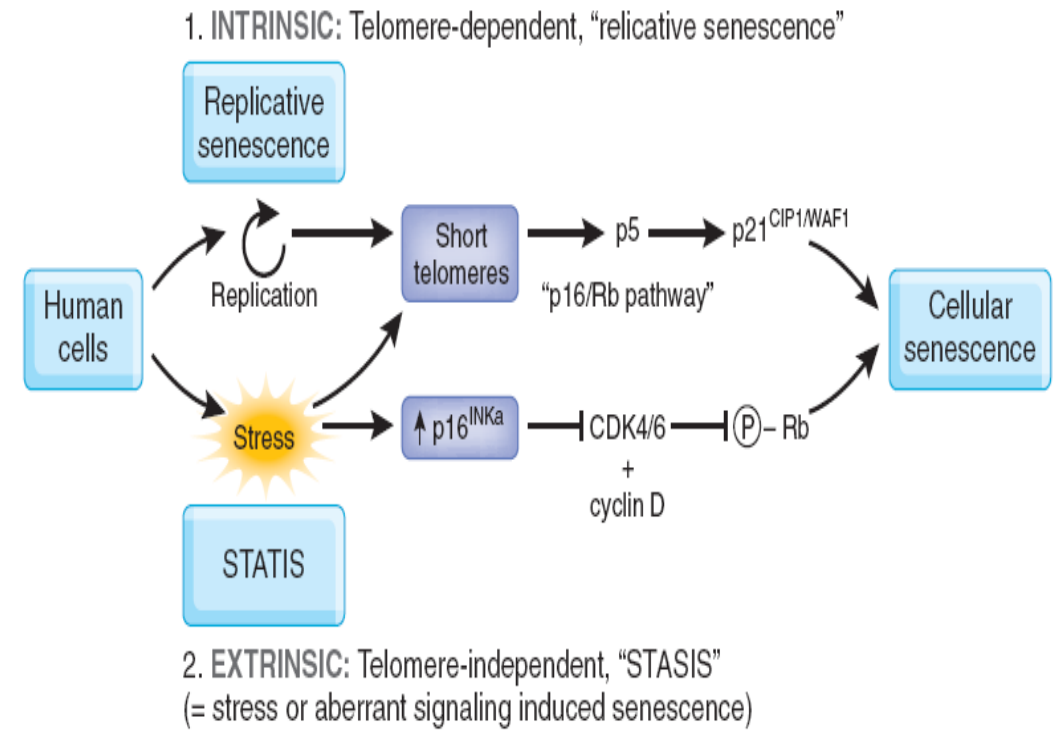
1. INTRINSIC: Telomere-dependent, “relicative senescence”

Replicative senescence

Human cells

Replication

Short telomeres

p5

p21$^{CIP1/WAF1}$

“p16/Rb pathway”

Cellular senescence

Stress

↑p16$^{INKa}$

CDK4/6 + cyclin D

P – Rb

STATIS

2. EXTRINSIC: Telomere-independent, “STASIS” (= stress or aberrant signaling induced senescence)